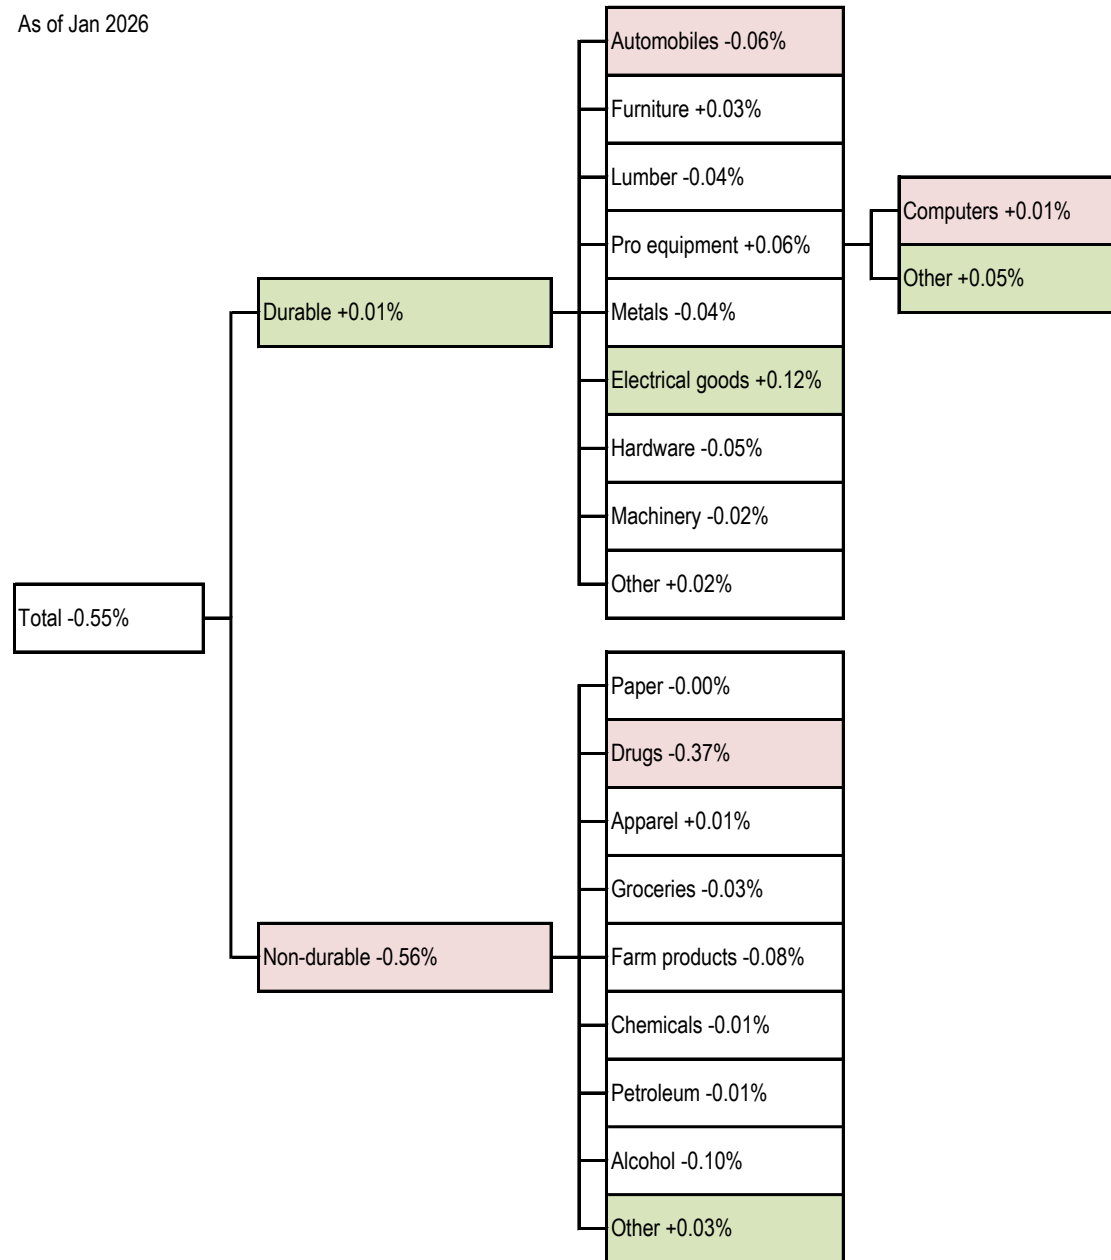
As of Jan 2026

Total -0.55%

Durable +0.01%

Automobiles -0.06%
Furniture +0.03%
Lumber -0.04%
Pro equipment +0.06%
Computers +0.01%
Other +0.05%
Metals -0.04%
Electrical goods +0.12%
Hardware -0.05%
Machinery -0.02%
Other +0.02%

Non-durable -0.56%

Paper -0.00%
Drugs -0.37%
Apparel +0.01%
Groceries -0.03%
Farm products -0.08%
Chemicals -0.01%
Petroleum -0.01%
Alcohol -0.10%
Other +0.03%